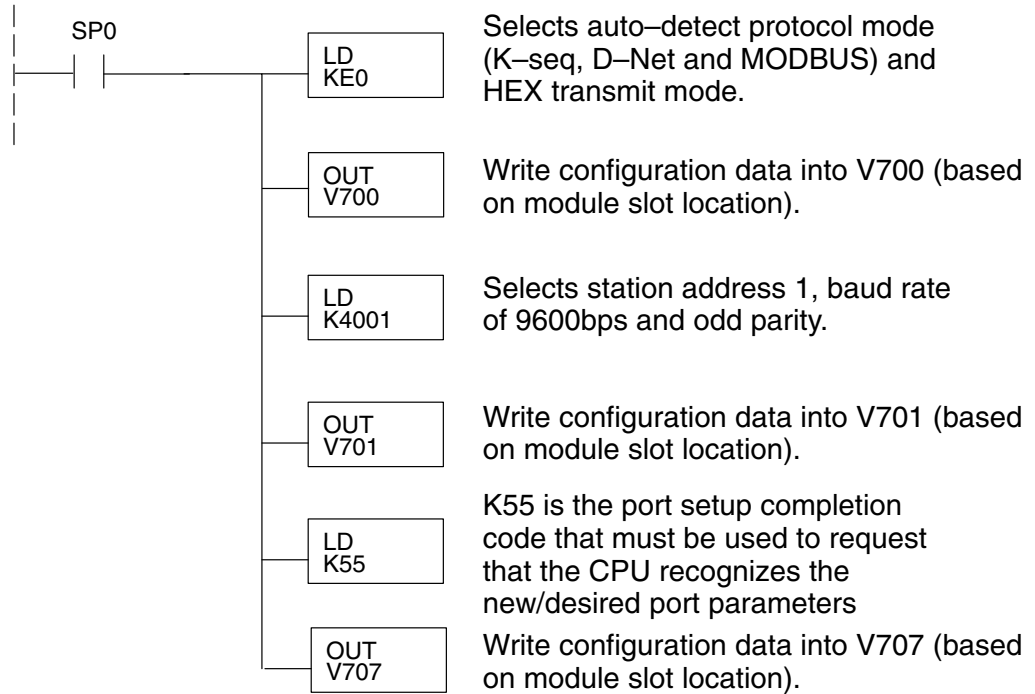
SP0

LD
KE0

Selects auto–detect protocol mode (K–seq, D–Net and MODBUS) and HEX transmit mode.

OUT
V700

Write configuration data into V700 (based on module slot location).

LD
K4001

Selects station address 1, baud rate of 9600bps and odd parity.

OUT
V701

Write configuration data into V701 (based on module slot location).

LD
K55

K55 is the port setup completion code that must be used to request that the CPU recognizes the new/desired port parameters

OUT
V707

Write configuration data into V707 (based on module slot location).